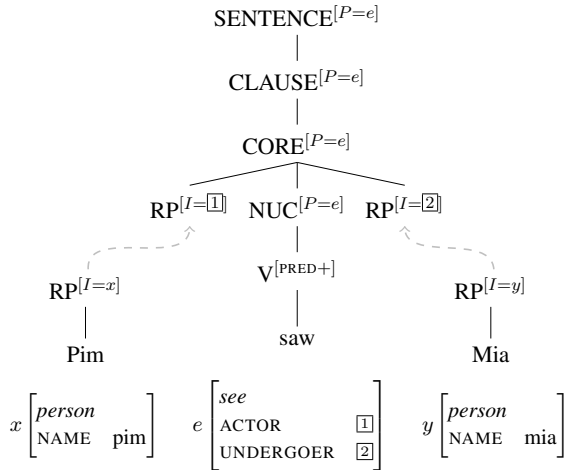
SENTENCE$^{[P=e]}$

CLAUSE$^{[P=e]}$

CORE$^{[P=e]}$

RP$^{[I=\boxed{1}]}$ NUC$^{[P=e]}$ RP$^{[I=\boxed{2}]}$

RP$^{[I=x]}$ V$^{[\text{PRED}+]}$ RP$^{[I=y]}$

Pim saw Mia

$x \begin{bmatrix} \textit{person} & \\ \text{NAME} & \text{pim} \end{bmatrix}$ $e \begin{bmatrix} \textit{see} & \\ \text{ACTOR} & \boxed{1} \\ \text{UNDERGOER} & \boxed{2} \end{bmatrix}$ $y \begin{bmatrix} \textit{person} & \\ \text{NAME} & \text{mia} \end{bmatrix}$